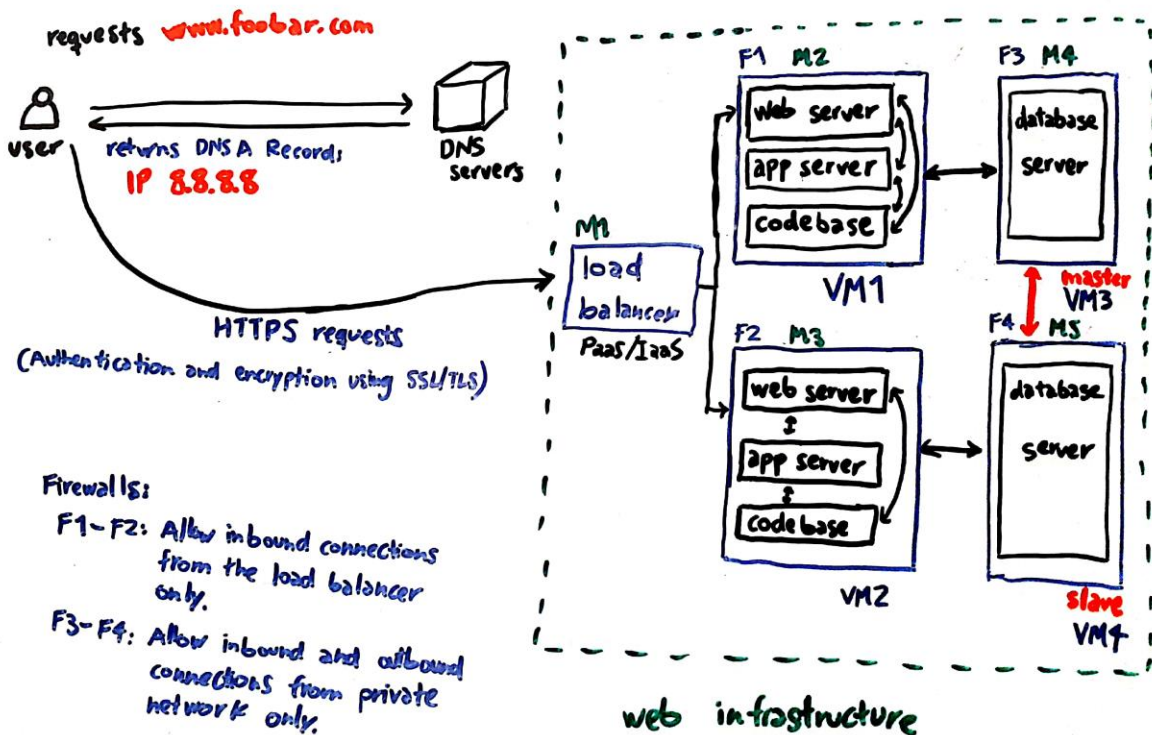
requests www.foobar.com

user

returns DNS A Record:
IP 8.8.8.8

DNS servers

HTTPS requests
(Authentication and encryption using SSL/TLS)

M1
load balancer
Paas/IaaS

F1 M2
web server
app server
codebase
VM1

F3 M4
database server
master
VM3

F2 M3
web server
app server
codebase
VM2

F4 M5
database server
slave
VM4

Firewalls:
F1-F2: Allow inbound connections from the load balancer only.
F3-F4: Allow inbound and outbound connections from private network only.

web infrastructure